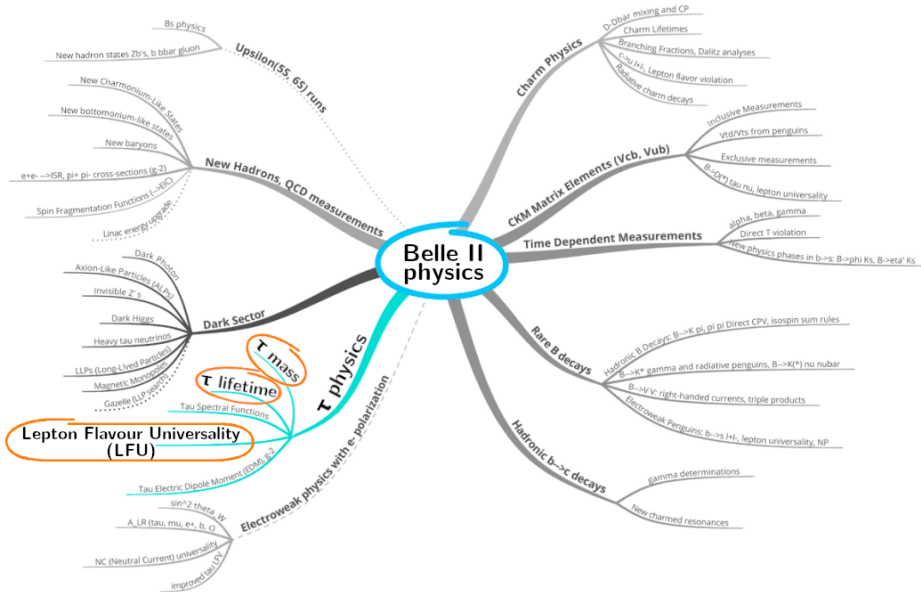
Belle II physics

Upsilon(5S, 6S) runs
Bs physics
New hadron states Zb's, b bbar gluon

New Hadrons, QCD measurements
New Charmonium-Like States
New bottomonium-like states
New baryons
e+e- -->ISR, pi+ pi- cross-sections (g-2)
Spin Fragmentation Functions (->EIC)
Linac energy upgrade

Dark Sector
Dark Photon
Axion-Like Particles (ALPs)
Invisible Z' s
Dark Higgs
Heavy tau neutrinos
LLPs (Long-Lived Particles)
Magnetic Monopoles
Gazelle (LLP search)

τ physics
τ mass
τ lifetime
Tau Spectral Functions
Lepton Flavour Universality (LFU)
Tau Electric Dipole Moment (EDM), g-2

Electroweak physics with e- polarization
sin^2 theta_W
A_LR (tau, mu, e+, b, c)
NC (Neutral Current) universality
improved tau LFV

Charm Physics
D-Dbar mixing and CP
Charm Lifetimes
Branching Fractions, Dalitz analyses
c->u l+l-, Lepton flavor violation
Radiative charm decays

CKM Matrix Elements (Vcb, Vub)
Inclusive Measurements
Vtd/Vts from penguins
Exclusive measurements
B->D(*) tau nu, lepton universality

Time Dependent Measurements
alpha, beta, gamma
Direct T violation
New physics phases in b->s: B->phi Ks, B->eta' Ks

Rare B decays
Hadronic B Decays: B-->K pi, pi pi Direct CPV, isospin sum rules
B-->K* gamma and radiative penguins, B-->K(*) nu nubar
B-->V V: right-handed currents, triple products
Electroweak Penguins: b-->s l+l-, lepton universality, NP

Hadronic b-->c decays
gamma determinations
New charmed resonances